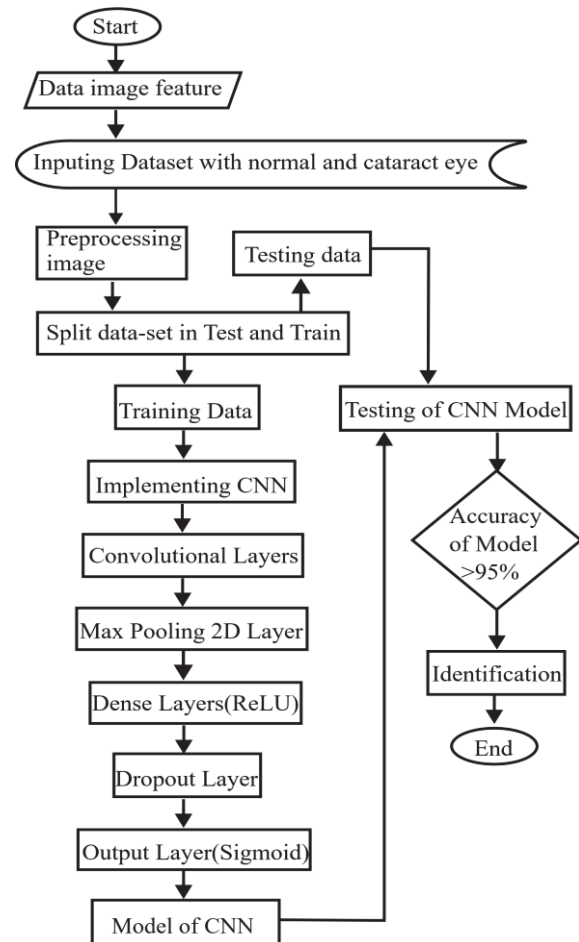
Start

Data image feature

Inputing Dataset with normal and cataract eye

Preprocessing image

Testing data

Split data-set in Test and Train

Training Data

Implementing CNN

Convolutional Layers

Max Pooling 2D Layer

Dense Layers(ReLU)

Dropout Layer

Output Layer(Sigmoid)

Model of CNN

Testing of CNN Model

Accuracy of Model >95%

Identification

End